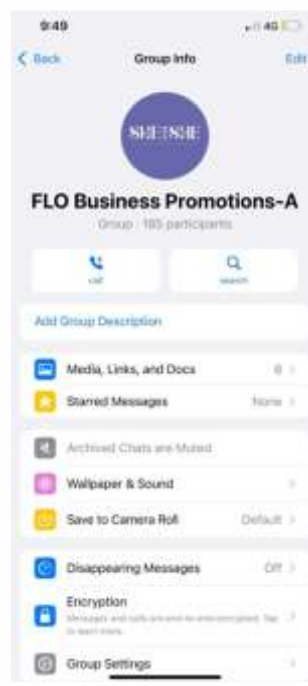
9:49

4G

Back

Group Info

Edit

SHE|SHE

FLO Business Promotions-A

Group · 185 participants

call

search

Add Group Description

Media, Links, and Docs

8

Starred Messages

None

Archived Chats are Muted

Wallpaper & Sound

Save to Camera Roll

Default

Disappearing Messages

Off

Encryption

Messages and calls are end-to-end encrypted. Tap to learn more.

Group Settings